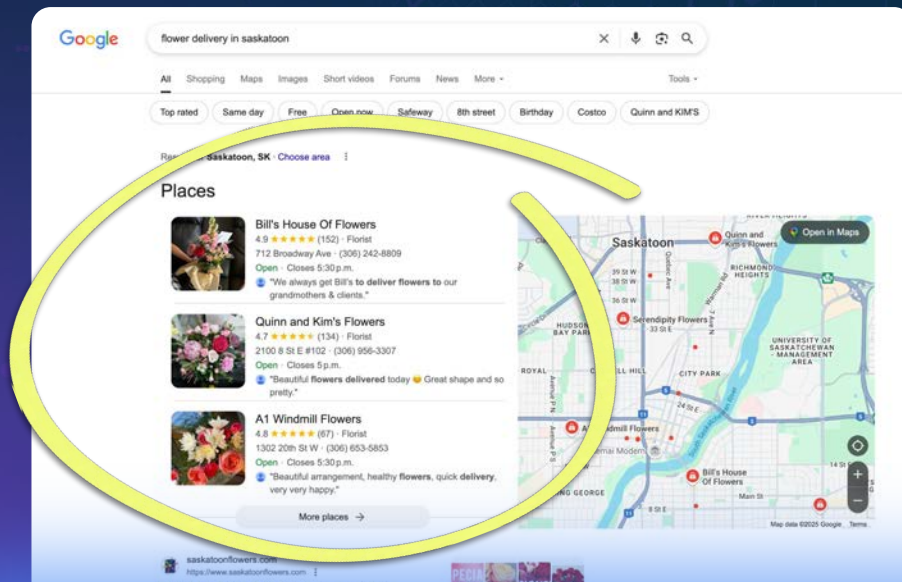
Google

flower delivery in saskatoon

All Shopping Maps Images Short videos Forums News More Tools

Top rated Same day Free Open now Safeway 8th street Birthday Costco Quinn and KIM'S

Re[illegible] Saskatoon, SK · Choose area

Places

Bill's House Of Flowers
4.9 ★★★★★ (152) · Florist
712 Broadway Ave · (306) 242-8809
Open · Closes 5:30 p.m.
"We always get Bill's to deliver flowers to our grandmothers & clients."

Quinn and Kim's Flowers
4.7 ★★★★★ (134) · Florist
2100 8 St E #102 · (306) 956-3307
Open · Closes 5 p.m.
"Beautiful flowers delivered today Great shape and so pretty."

A1 Windmill Flowers
4.8 ★★★★★ (67) · Florist
1302 20th St W · (306) 653-5853
Open · Closes 5:30 p.m.
"Beautiful arrangement, healthy flowers, quick delivery, very very happy."

More places →

Open in Maps
Saskatoon
Quinn and Kim's Flowers
RICHMOND HEIGHTS
Serendipity Flowers
33 St E
39 St W
38 St W
36 St W
HUDSON BAY PARK
UNIVERSITY OF SASKATCHEWAN - MANAGEMENT AREA
ROYAL
CITY PARK
24 St E
A1 Windmill Flowers
Bill's House Of Flowers
Main St
8 St E
NG GEORGE
14 St
Map data ©2025 Google Terms

saskatoonflowers.com
https://www.saskatoonflowers.com